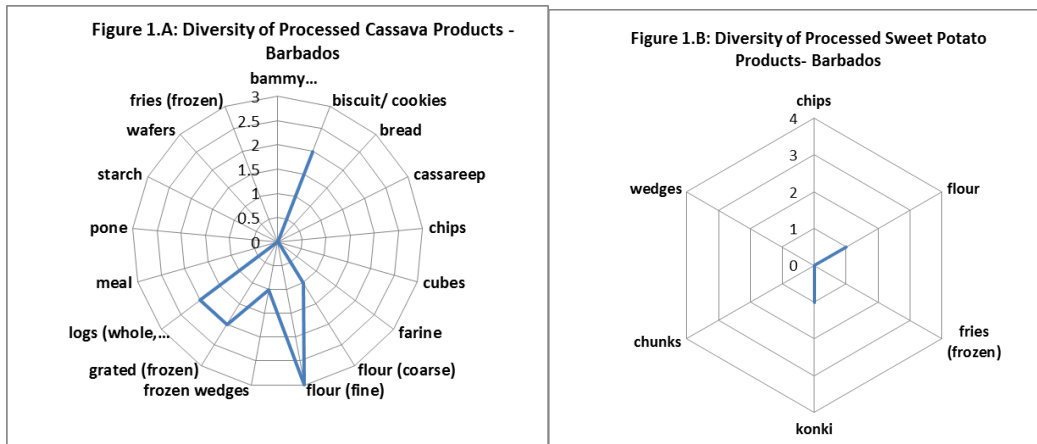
Figure 1.A: Diversity of Processed Cassava Products - Barbados

bammy...
biscuit/ cookies
bread
cassareep
chips
cubes
farine
flour (coarse)
flour (fine)
frozen wedges
grated (frozen)
logs (whole,...
meal
pone
starch
wafers
fries (frozen)

3
2.5
2
1.5
1
0.5
0

Figure 1.B: Diversity of Processed Sweet Potato Products- Barbados

chips
flour
fries (frozen)
konki
chunks
wedges

4
3
2
1
0